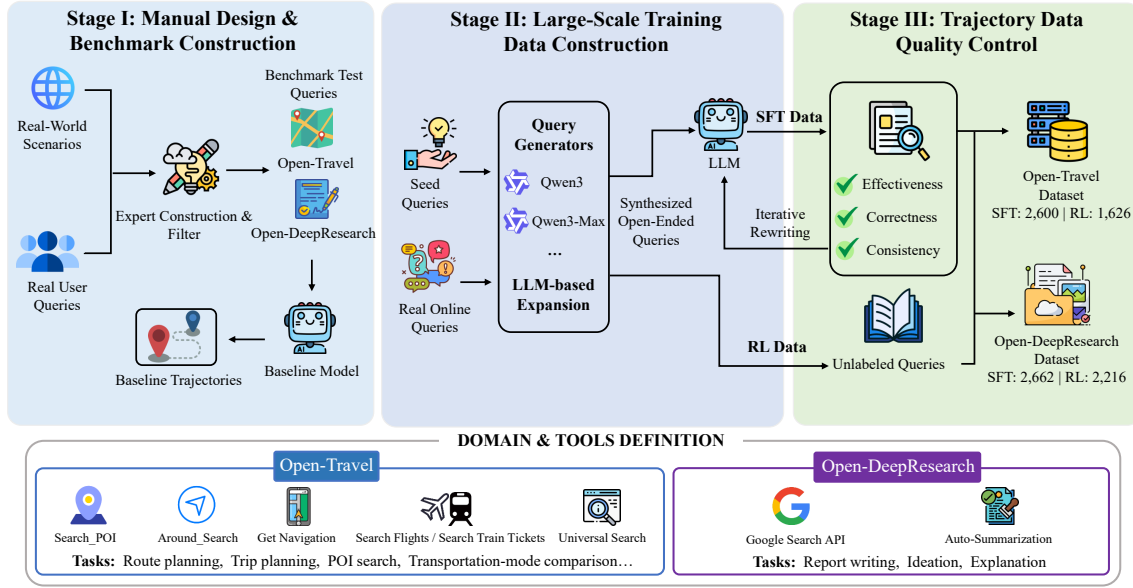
Stage I: Manual Design & Benchmark Construction

Real-World Scenarios

Real User Queries

Expert Construction & Filter

Benchmark Test Queries

Open-Travel

Open-DeepResearch

Baseline Trajectories

Baseline Model

Stage II: Large-Scale Training Data Construction

Seed Queries

Real Online Queries

Query Generators

Qwen3

Qwen3-Max

...

LLM-based Expansion

Synthesized Open-Ended Queries

LLM

SFT Data

RL Data

Iterative Rewriting

Stage III: Trajectory Data Quality Control

Effectiveness

Correctness

Consistency

Unlabeled Queries

Open-Travel Dataset
SFT: 2,600 | RL: 1,626

Open-DeepResearch Dataset
SFT: 2,662 | RL: 2,216

DOMAIN & TOOLS DEFINITION

Open-Travel

Search_POI

Around_Search

Get Navigation

Search Flights / Search Train Tickets

Universal Search

Tasks: Route planning, Trip planning, POI search, Transportation-mode comparison…

Open-DeepResearch

Google Search API

Auto-Summarization

Tasks: Report writing, Ideation, Explanation